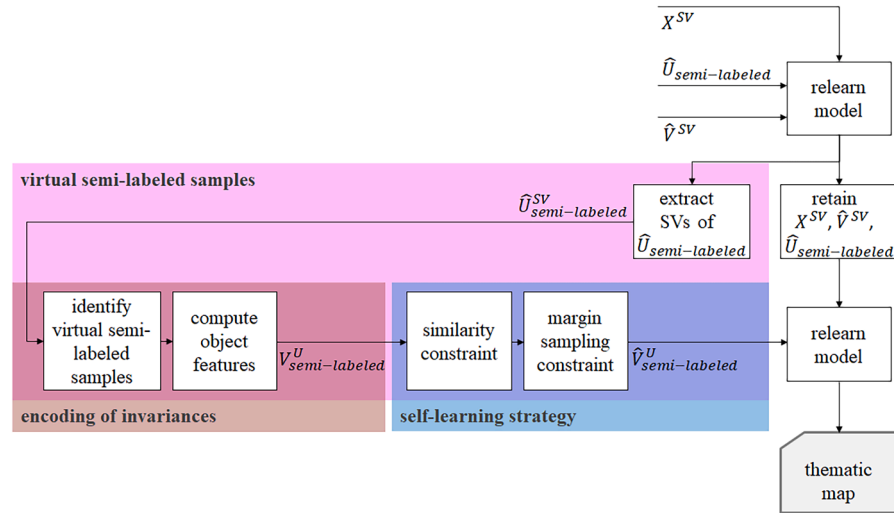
$X^{SV}$

$\widehat{U}_{semi-labeled}$

$\widehat{V}^{SV}$

relearn model

virtual semi-labeled samples

$\widehat{U}^{SV}_{semi-labeled}$

extract SVs of $\widehat{U}_{semi-labeled}$

retain $X^{SV}$, $\widehat{V}^{SV}$, $\widehat{U}_{semi-labeled}$

identify virtual semi-labeled samples

compute object features

$V^{U}_{semi-labeled}$

similarity constraint

margin sampling constraint

$\widehat{V}^{U}_{semi-labeled}$

relearn model

encoding of invariances

self-learning strategy

thematic map